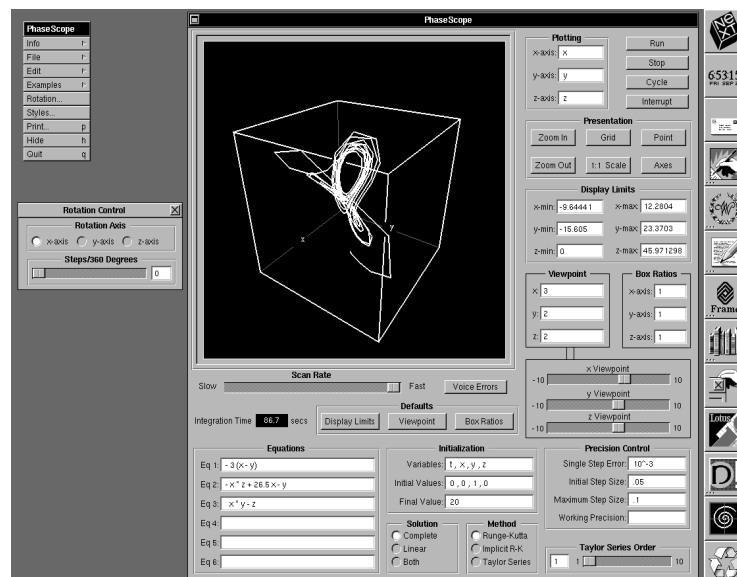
PhaseScope
Info
File
Edit
Examples
Rotation...
Styles...
Print... p
Hide h
Quit q

Rotation Control
Rotation Axis
x-axis y-axis z-axis
Steps/360 Degrees
0

PhaseScope

x
y

Plotting
x-axis: x
y-axis: y
z-axis: z
Run
Stop
Cycle
Interrupt

Presentation
Zoom In
Grid
Point
Zoom Out
1:1 Scale
Axes

Display Limits
x-min: -9.64441
x-max: 12.2804
y-min: -15.605
y-max: 23.3703
z-min: 0
z-max: 45.971298

Viewpoint
x: 3
y: 2
z: 2

Box Ratios
x-axis: 1
y-axis: 1
z-axis: 1

x Viewpoint
-10 10
y Viewpoint
-10 10
z Viewpoint
-10 10

Scan Rate
Slow Fast
Voice Errors
Defaults
Integration Time 86.7 secs
Display Limits
Viewpoint
Box Ratios

Equations
Eq 1: - 3 (x - y)
Eq 2: - x * z + 26.5 x - y
Eq 3: x * y - z
Eq 4:
Eq 5:
Eq 6:

Initialization
Variables: t , x , y , z
Initial Values: 0 , 0 , 1 , 0
Final Value: 20

Solution
Complete
Linear
Both

Method
Runge-Kutta
Implicit R-K
Taylor Series

Precision Control
Single Step Error: 10^-3
Initial Step Size: .05
Maximum Step Size: .1
Working Precision:

Taylor Series Order
1 1 10

6531
FRI SEP
Frame
Lotus